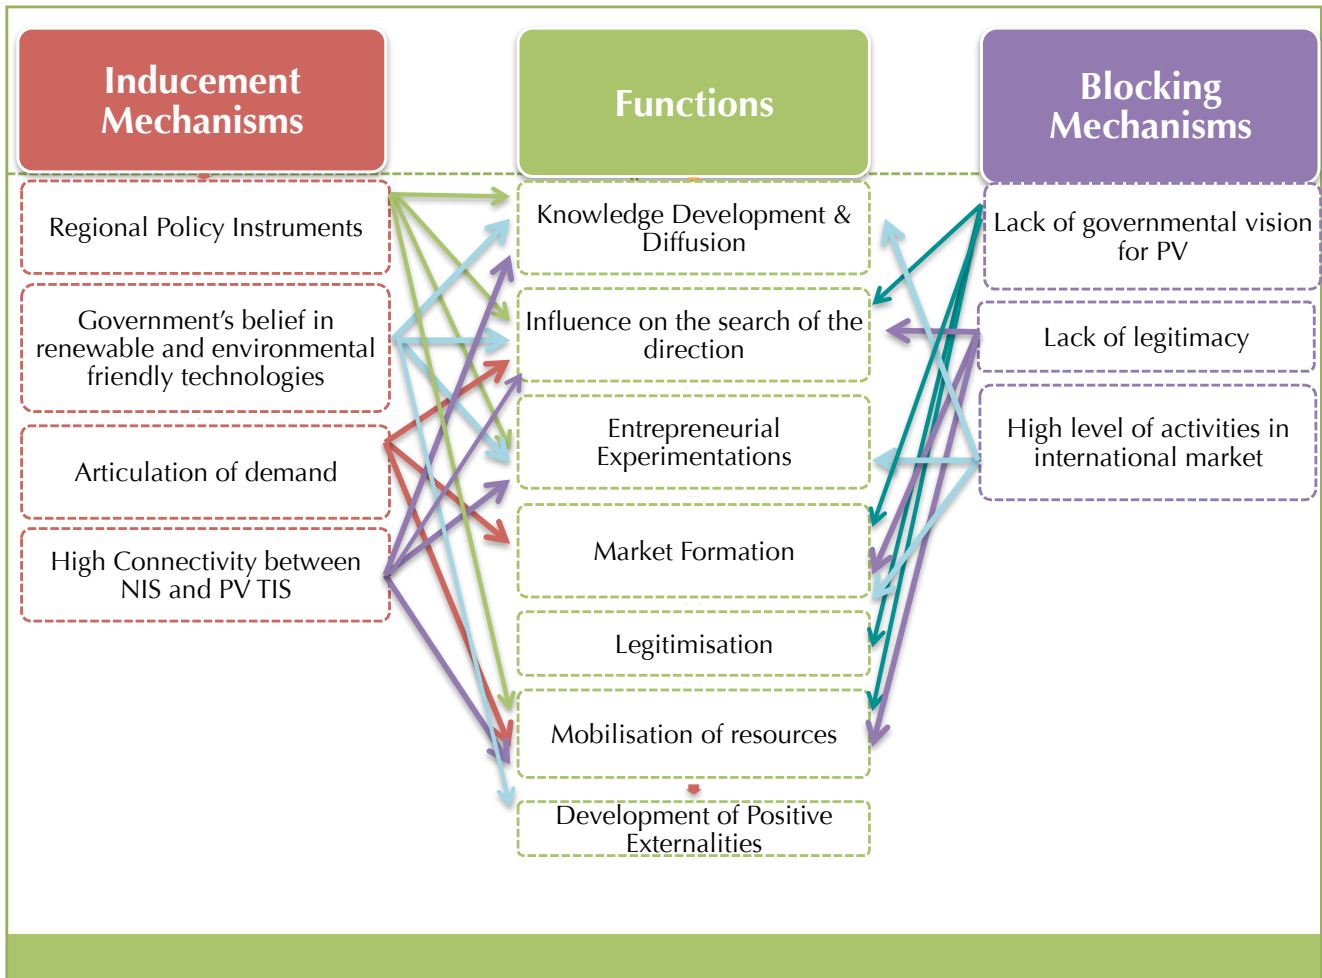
Inducement Mechanisms

Functions

Blocking Mechanisms

Regional Policy Instruments

Government's belief in renewable and environmental friendly technologies

Articulation of demand

High Connectivity between NIS and PV TIS

Knowledge Development & Diffusion

Influence on the search of the direction

Entrepreneurial Experimentations

Market Formation

Legitimisation

Mobilisation of resources

Development of Positive Externalities

Lack of governmental vision for PV

Lack of legitimacy

High level of activities in international market